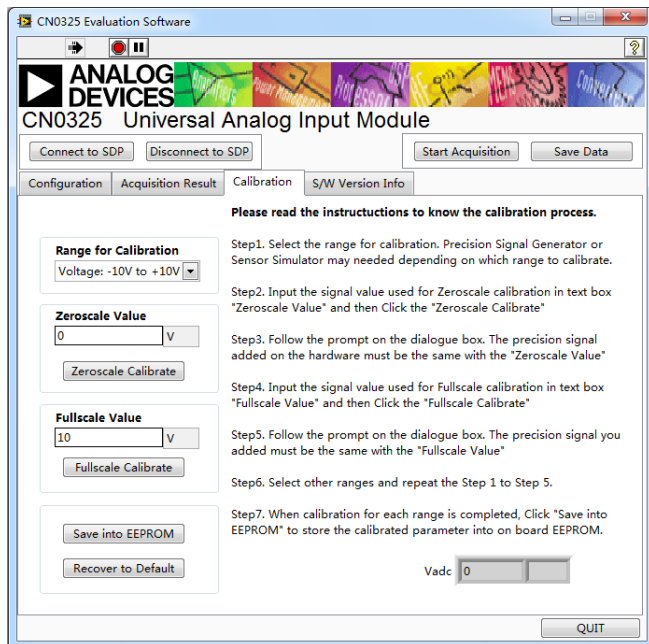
CN0325 Evaluation Software

?

ANALOG DEVICES

Amplifiers Power Management Processors MEMS Converters

CN0325 Universal Analog Input Module

Connect to SDP

Disconnect to SDP

Start Acquisition

Save Data

Configuration

Acquisition Result

Calibration

S/W Version Info

Range for Calibration

Voltage: -10V to +10V

Zeroscale Value

0

V

Zeroscale Calibrate

Fullscale Value

10

V

Fullscale Calibrate

Save into EEPROM

Recover to Default

Please read the instructions to know the calibration process.

Step1. Select the range for calibration. Precision Signal Generator or Sensor Simulator may needed depending on which range to calibrate.

Step2. Input the signal value used for Zeroscale calibration in text box "Zeroscale Value" and then Click the "Zeroscale Calibrate"

Step3. Follow the prompt on the dialogue box. The precision signal added on the hardware must be the same with the "Zeroscale Value"

Step4. Input the signal value used for Fullscale calibration in text box "Fullscale Value" and then Click the "Fullscale Calibrate"

Step5. Follow the prompt on the dialogue box. The precision signal you added must be the same with the "Fullscale Value"

Step6. Select other ranges and repeat the Step 1 to Step 5.

Step7. When calibration for each range is completed, Click "Save into EEPROM" to store the calibrated parameter into on board EEPROM.

Vadc

0

QUIT